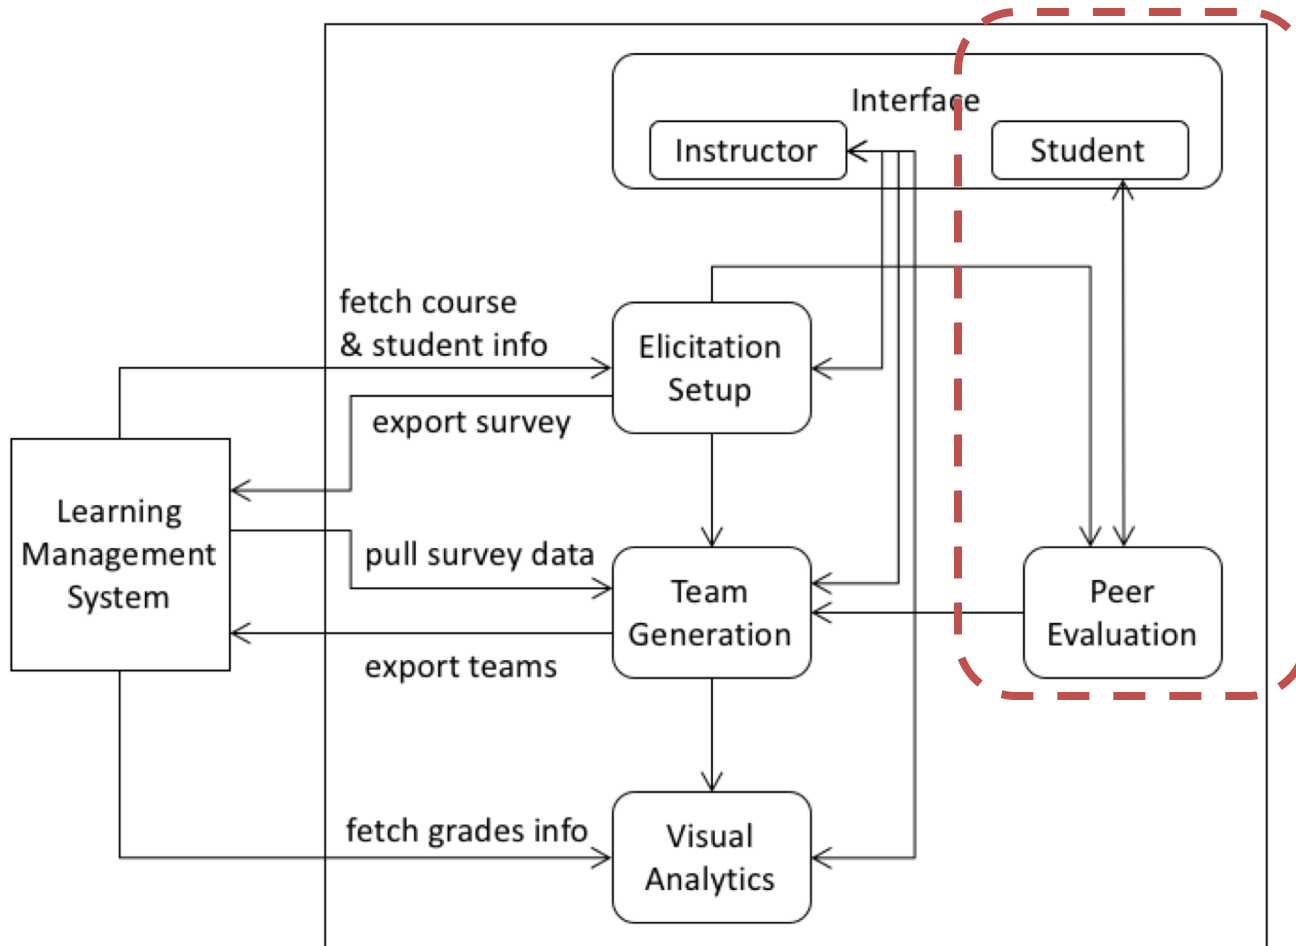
Interface

Instructor

Student

fetch course & student info

Elicitation Setup

export survey

Learning Management System

pull survey data

Team Generation

Peer Evaluation

export teams

fetch grades info

Visual Analytics